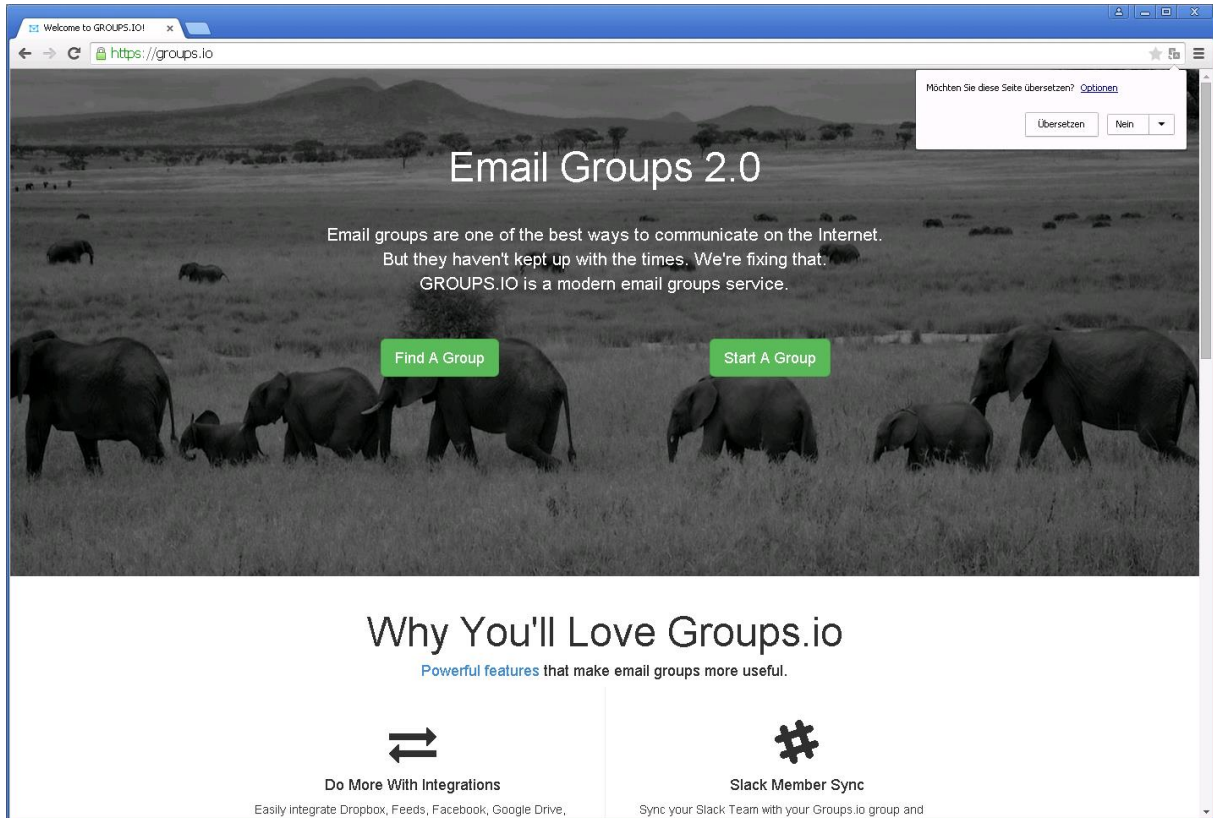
Welcome to GROUPS.IO!

https://groups.io

Möchten Sie diese Seite übersetzen? Optionen

Übersetzen

Nein

Email Groups 2.0

Email groups are one of the best ways to communicate on the Internet. But they haven't kept up with the times. We're fixing that. GROUPS.IO is a modern email groups service.

Find A Group

Start A Group

Why You'll Love Groups.io

Powerful features that make email groups more useful.

Do More With Integrations

Easily integrate Dropbox, Feeds, Facebook, Google Drive,

Slack Member Sync

Sync your Slack Team with your Groups.io group and